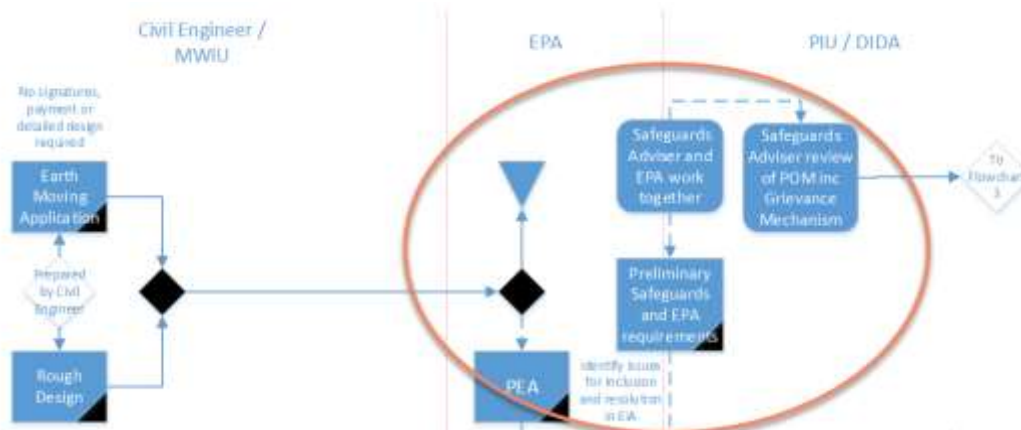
Civil Engineer / MWIU

EPA

PIU / DIDA

No signatures, payment or detailed design required

Earth Moving Application

Prepared by Civil Engineer

Rough Design

Safeguards Adviser and EPA work together

Safeguards Adviser review of POM inc Grievance Mechanism

To Flowchart 3

Preliminary Safeguards and EPA requirements

PEA

Identify issues for inclusion and resolution in EIA